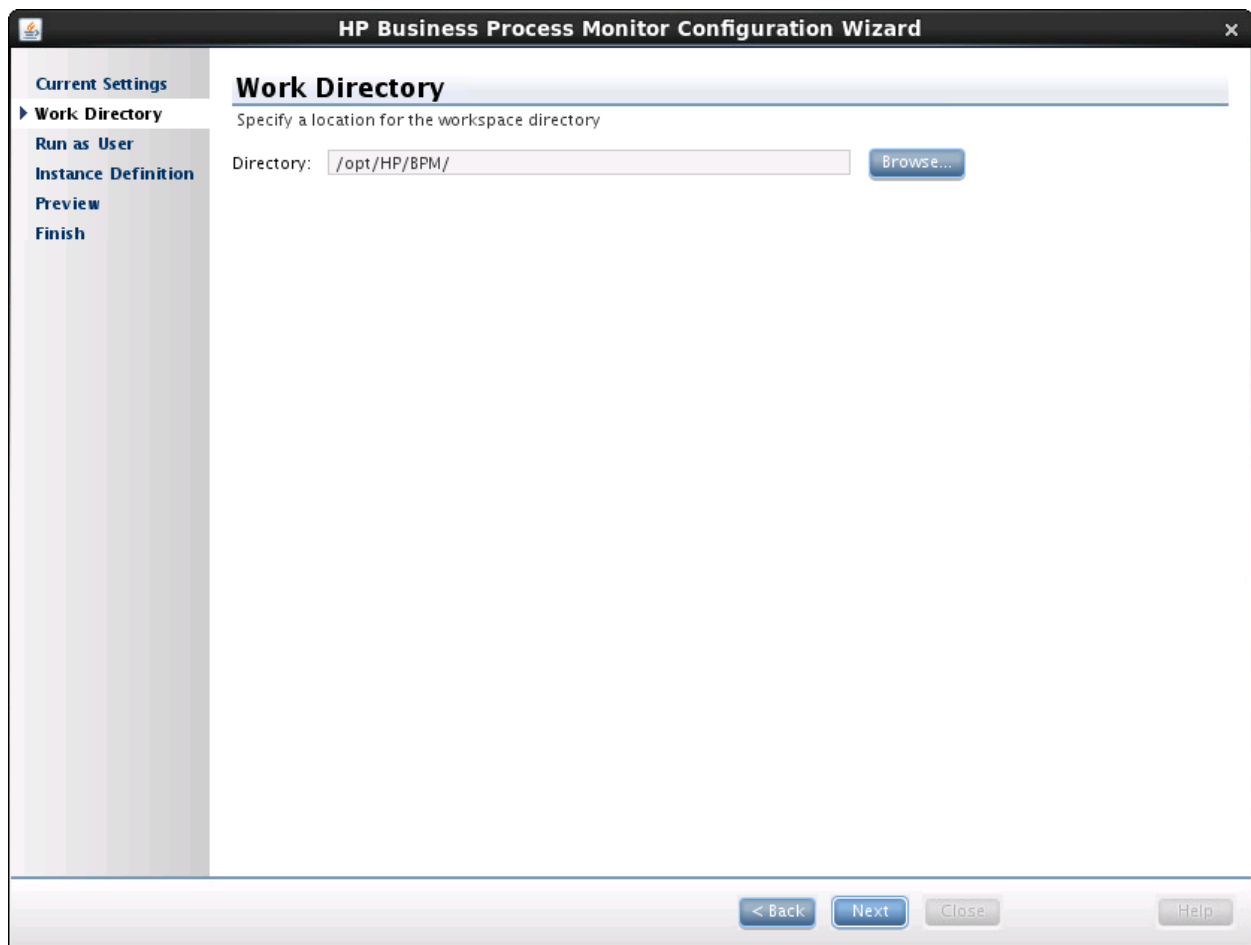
HP Business Process Monitor Configuration Wizard

Current Settings
Work Directory
Run as User
Instance Definition
Preview
Finish

Work Directory

Specify a location for the workspace directory

Directory: /opt/HP/BPM/ Browse...

< Back Next Close Help